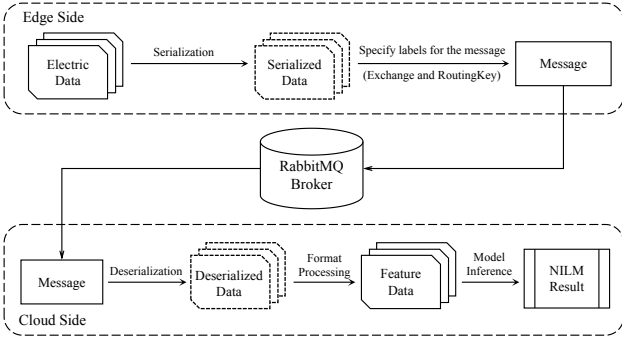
Edge Side

Electric Data

Serialization

Serialized Data

Specify labels for the message (Exchange and RoutingKey)

Message

RabbitMQ Broker

Message

Deserialization

Deserialized Data

Format Processing

Feature Data

Model Inference

NILM Result

Cloud Side